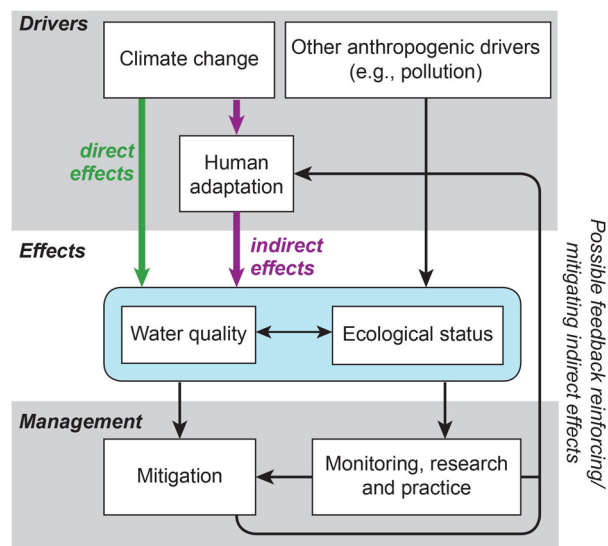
Drivers

Climate change

Other anthropogenic drivers (e.g., pollution)

direct effects

Human adaptation

Effects

indirect effects

Water quality

Ecological status

Management

Mitigation

Monitoring, research and practice

Possible feedback reinforcing/ mitigating indirect effects